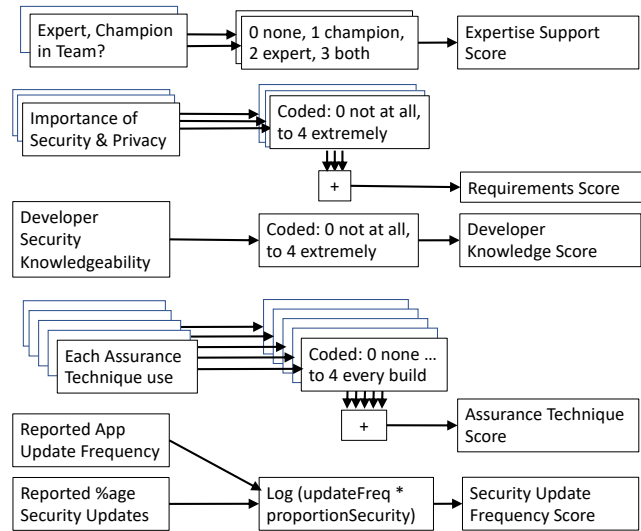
Expert, Champion in Team?

0 none, 1 champion, 2 expert, 3 both

Expertise Support Score

Importance of Security & Privacy

Coded: 0 not at all, to 4 extremely

+

Requirements Score

Developer Security Knowledgeability

Coded: 0 not at all, to 4 extremely

Developer Knowledge Score

Each Assurance Technique use

Coded: 0 none ... to 4 every build

+

Assurance Technique Score

Reported App Update Frequency

Reported %age Security Updates

Log (updateFreq * proportionSecurity)

Security Update Frequency Score